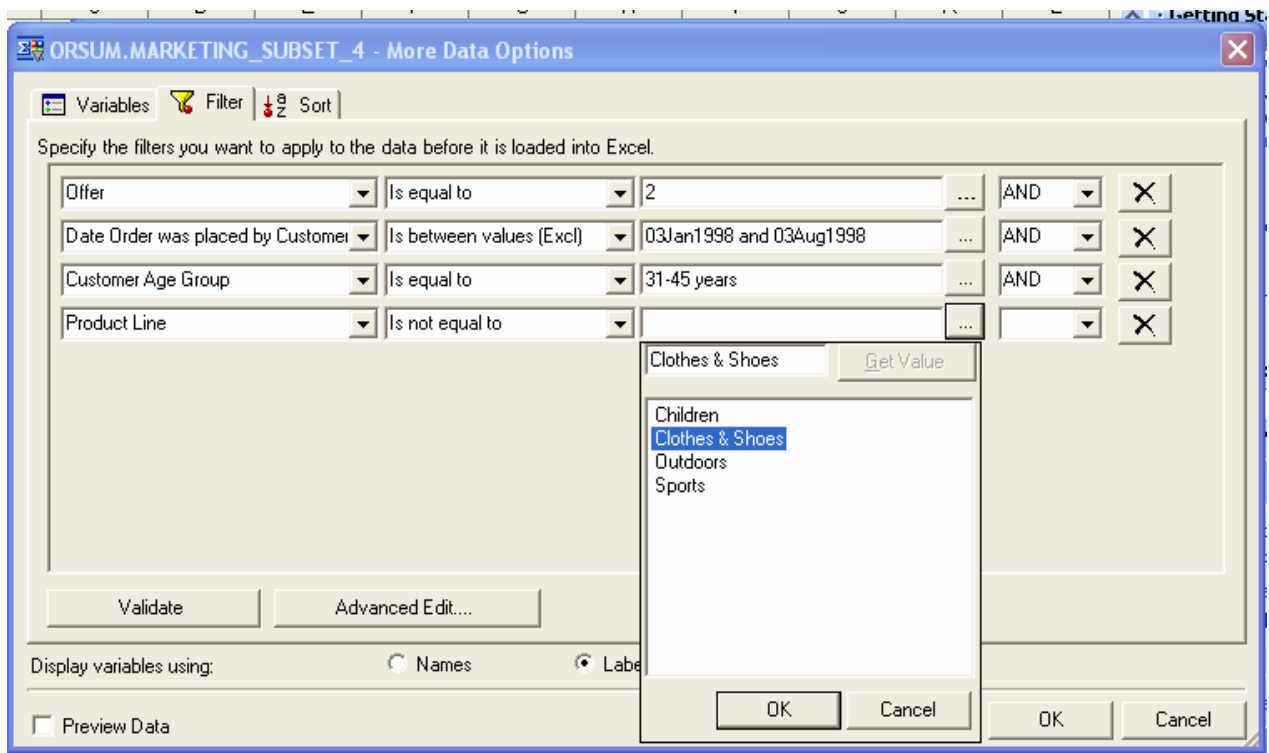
Getting St

ORSUM.MARKETING_SUBSET_4 - More Data Options

Variables Filter Sort

Specify the filters you want to apply to the data before it is loaded into Excel.

Offer | Is equal to | 2 | ... | AND
Date Order was placed by Customer | Is between values (Excl) | 03Jan1998 and 03Aug1998 | ... | AND
Customer Age Group | Is equal to | 31-45 years | ... | AND
Product Line | Is not equal to | | ...

Clothes & Shoes
Get Value

Children
Clothes & Shoes
Outdoors
Sports

OK Cancel

Validate
Advanced Edit....

Display variables using: Names Labe

Preview Data

OK Cancel